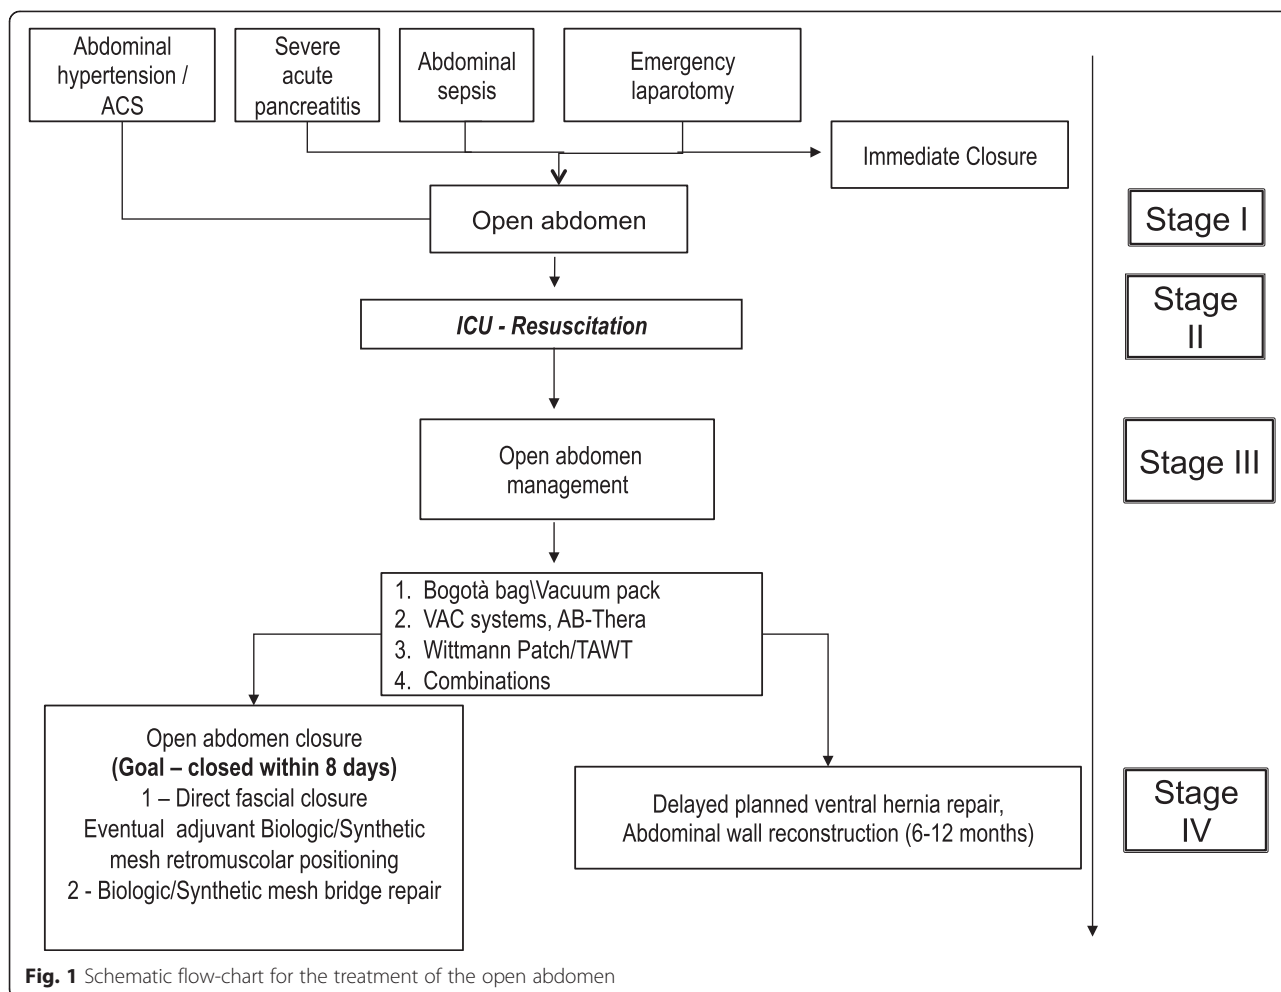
Abdominal hypertension / ACS

Severe acute pancreatitis

Abdominal sepsis

Emergency laparotomy

Immediate Closure

Open abdomen

Stage I

ICU - Resuscitation

Stage II

Open abdomen management

Stage III

1. Bogotà bag\Vacuum pack
2. VAC systems, AB-Thera
3. Wittmann Patch/TAWT
4. Combinations

Open abdomen closure
**(Goal – closed within 8 days)**
1 – Direct fascial closure
Eventual adjuvant Biologic/Synthetic mesh retromuscolar positioning
2 - Biologic/Synthetic mesh bridge repair

Delayed planned ventral hernia repair, Abdominal wall reconstruction (6-12 months)

Stage IV

**Fig. 1** Schematic flow-chart for the treatment of the open abdomen